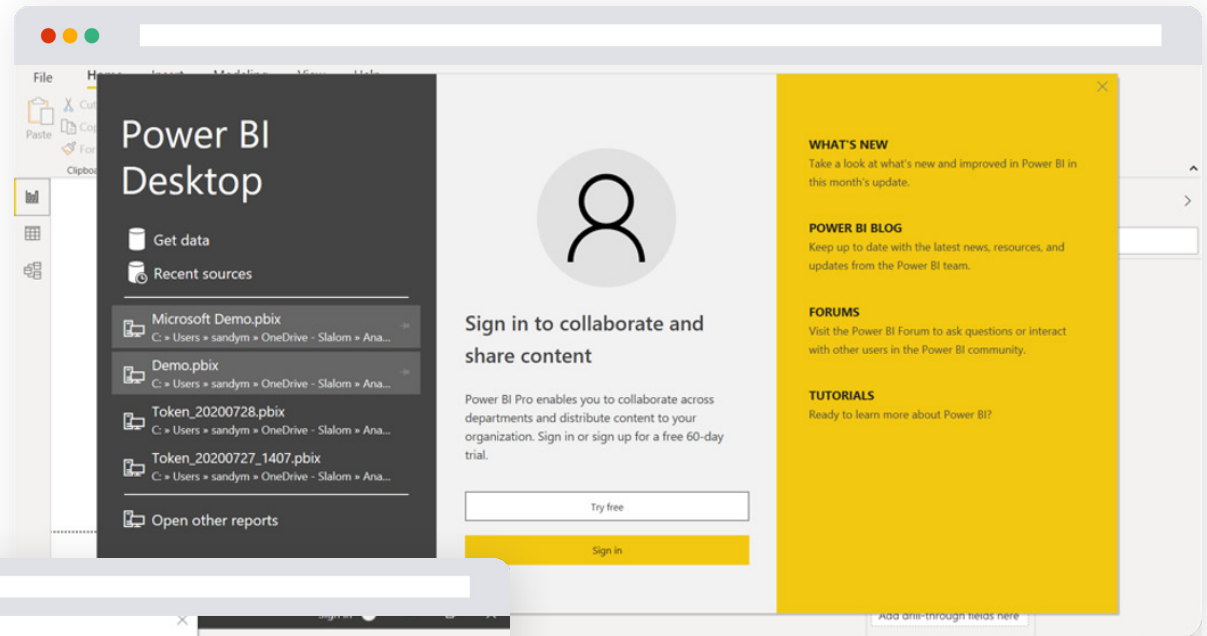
File Home Insert Modeling View Help

Paste
Cut
Copy
Format
Clipboard

Power BI Desktop

Get data

Recent sources

Microsoft Demo.pbix
C: » Users » sandym » OneDrive - Slalom » Ana...

Demo.pbix
C: » Users » sandym » OneDrive - Slalom » Ana...

Token_20200728.pbix
C: » Users » sandym » OneDrive - Slalom » Ana...

Token_20200727_1407.pbix
C: » Users » sandym » OneDrive - Slalom » Ana...

Open other reports

Sign in to collaborate and share content

Power BI Pro enables you to collaborate across departments and distribute content to your organization. Sign in or sign up for a free 60-day trial.

Try free

Sign in

WHAT'S NEW
Take a look at what's new and improved in Power BI in this month's update.

POWER BI BLOG
Keep up to date with the latest news, resources, and updates from the Power BI team.

FORUMS
Visit the Power BI Forum to ask questions or interact with other users in the Power BI community.

TUTORIALS
Ready to learn more about Power BI?

Sign in

Add drill-through fields here